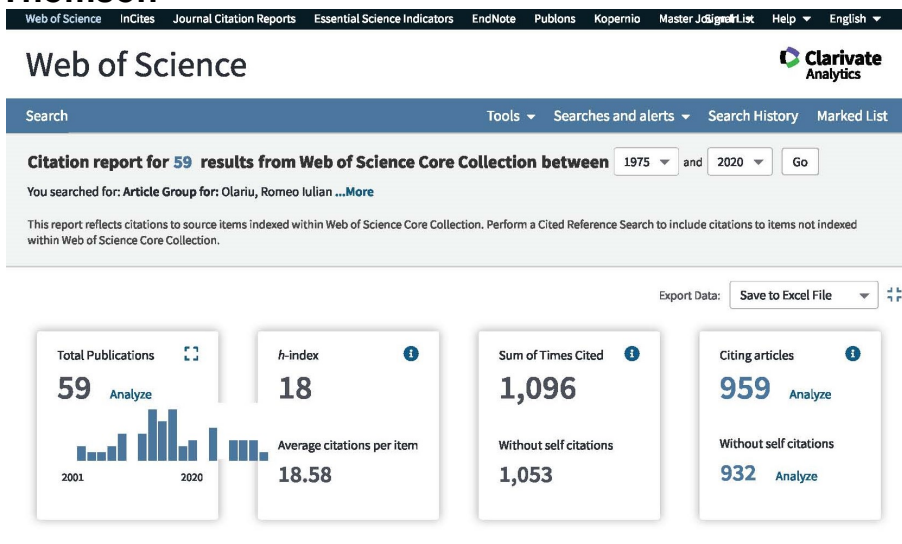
Web of Science InCites Journal Citation Reports Essential Science Indicators EndNote Publons Kopernio Master Journal List Sign In Help ▾ English ▾

Web of Science

Clarivate Analytics

Search

Tools ▾ Searches and alerts ▾ Search History Marked List

Citation report for 59 results from Web of Science Core Collection between 1975 ▾ and 2020 ▾ Go

You searched for: Article Group for: Olariu, Romeo Iulian ...More

This report reflects citations to source items indexed within Web of Science Core Collection. Perform a Cited Reference Search to include citations to items not indexed within Web of Science Core Collection.

Export Data: Save to Excel File ▾

Total Publications
59 Analyze
2001 2020

h-index
18
Average citations per item
18.58

Sum of Times Cited
1,096
Without self citations
1,053

Citing articles
959 Analyze
Without self citations
932 Analyze